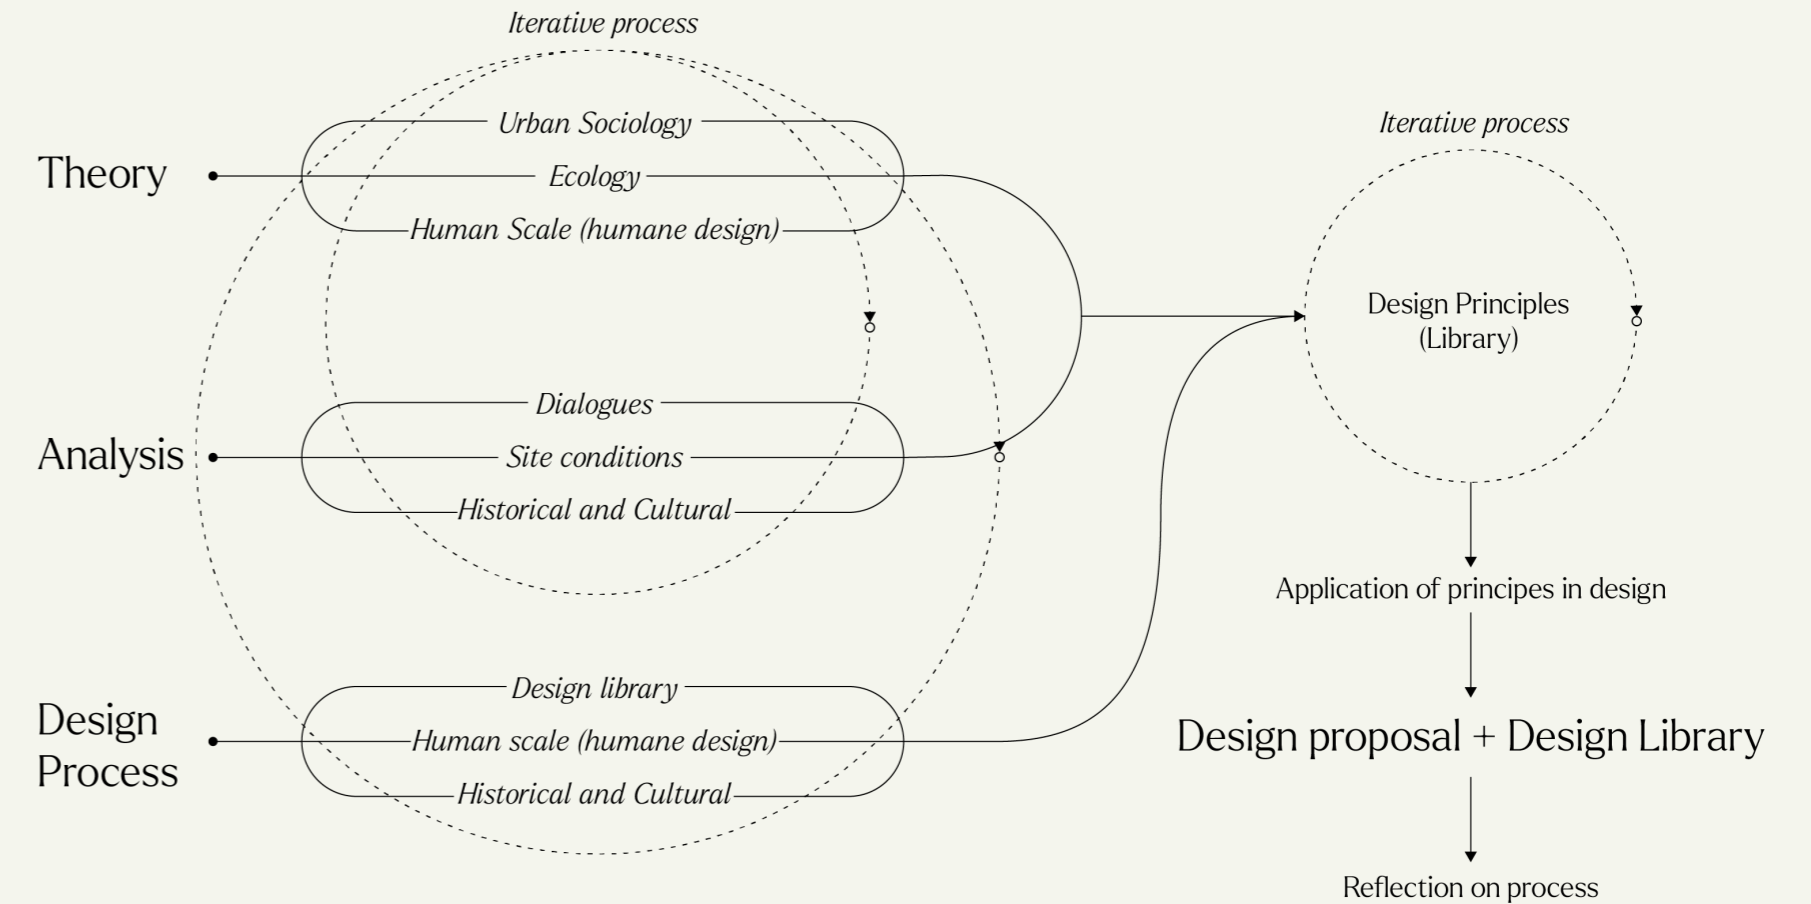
Iterative process

Theory

Urban Sociology
Ecology
Human Scale (humane design)

Analysis

Dialogues
Site conditions
Historical and Cultural

Design Process

Design library
Human scale (humane design)
Historical and Cultural

Iterative process

Design Principles (Library)

Application of principes in design

Design proposal + Design Library

Reflection on process